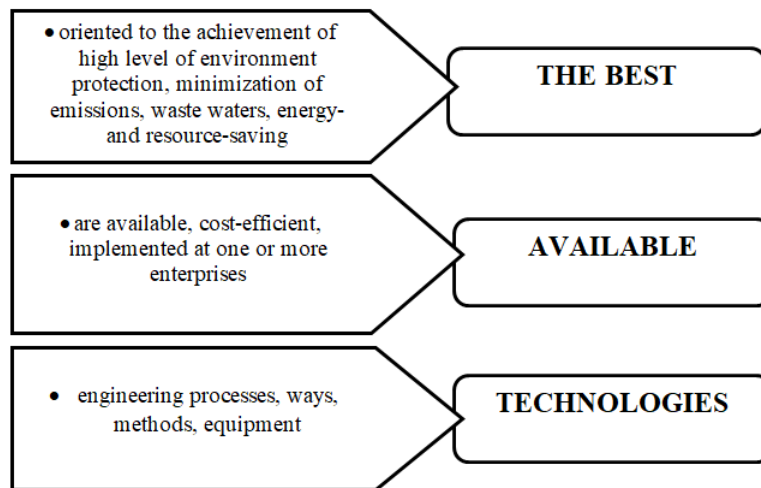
• oriented to the achievement of high level of environment protection, minimization of emissions, waste waters, energy- and resource-saving

THE BEST

• are available, cost-efficient, implemented at one or more enterprises

AVAILABLE

• engineering processes, ways, methods, equipment

TECHNOLOGIES